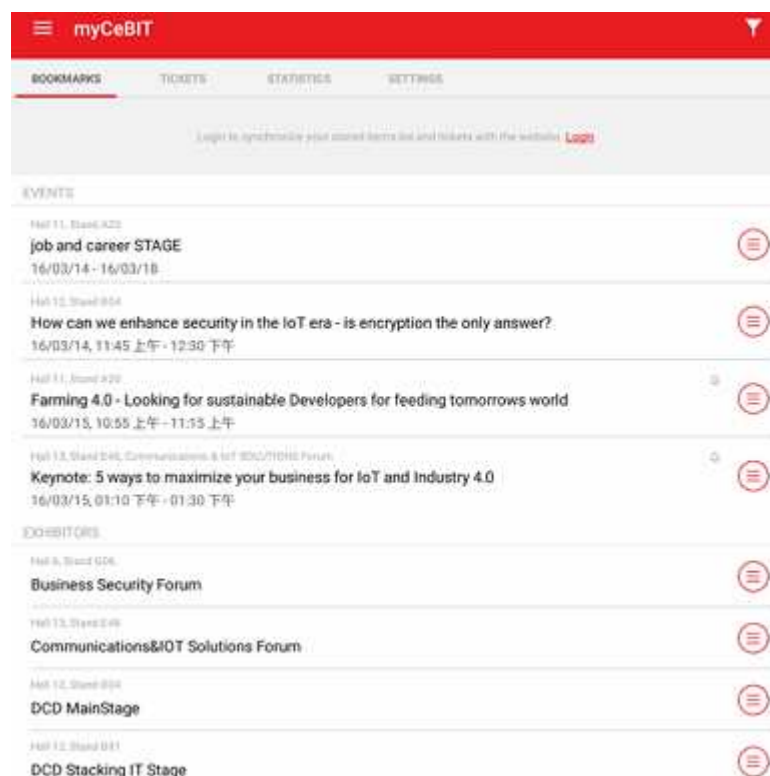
myCeBIT

BOOKMARKS TICKETS STATISTICS SETTINGS

Login to synchronize your stored items list and tickets with the website. Login

EVENTS

Hall 11, Stand A22
job and career STAGE
16/03/14 - 16/03/18

Hall 12, Stand B54
How can we enhance security in the IoT era - is encryption the only answer?
16/03/14, 11:45 上午 - 12:30 下午

Hall 11, Stand A20
Farming 4.0 - Looking for sustainable Developers for feeding tomorrows world
16/03/15, 10:55 上午 - 11:15 上午

Hall 13, Stand E46, Communications & IoT SOLUTIONS Forum
Keynote: 5 ways to maximize your business for IoT and Industry 4.0
16/03/15, 01:10 下午 - 01:30 下午

EXHIBITORS

Hall 6, Stand G06
Business Security Forum

Hall 13, Stand E46
Communications&IOT Solutions Forum

Hall 12, Stand B54
DCD MainStage

Hall 12, Stand B31
DCD Stacking IT Stage